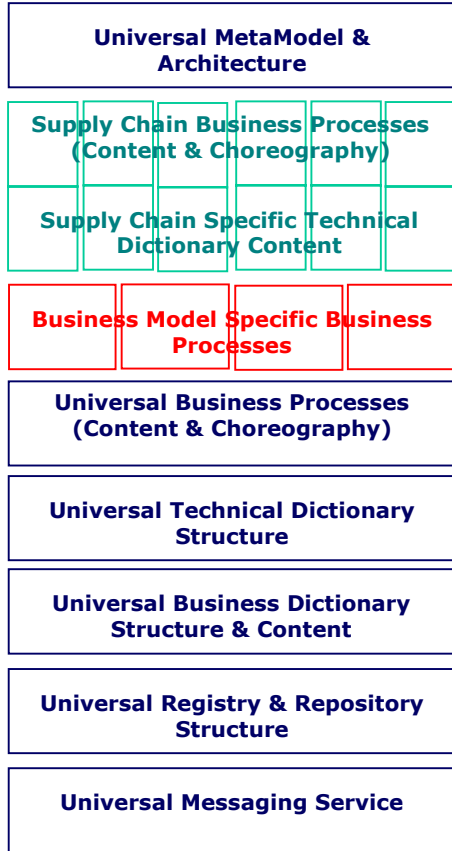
Universal MetaModel & Architecture

Supply Chain Business Processes (Content & Choreography)

Supply Chain Specific Technical Dictionary Content

Business Model Specific Business Processes

Universal Business Processes (Content & Choreography)

Universal Technical Dictionary Structure

Universal Business Dictionary Structure & Content

Universal Registry & Repository Structure

Universal Messaging Service